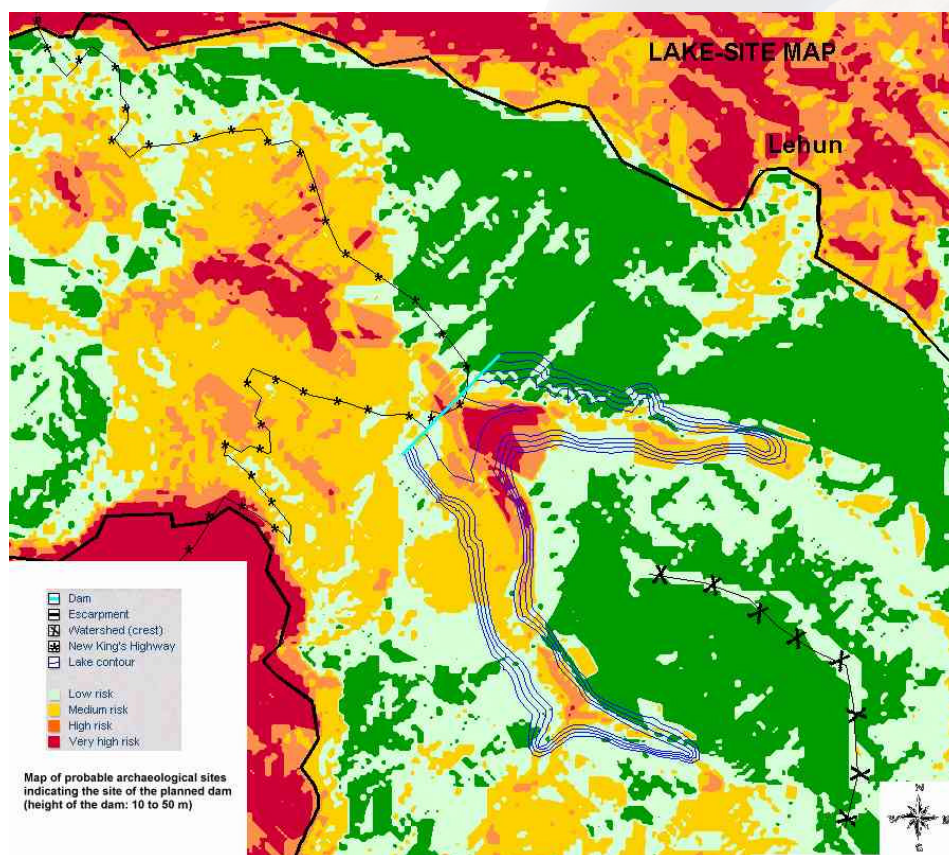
LAKE-SITE MAP

Lehun

Dam
Escarpment
Watershed (crest)
New King's Highway
Lake contour

Low risk
Medium risk
High risk
Very high risk

Map of probable archaeological sites indicating the site of the planned dam (height of the dam: 10 to 50 m)

N
S
E
W